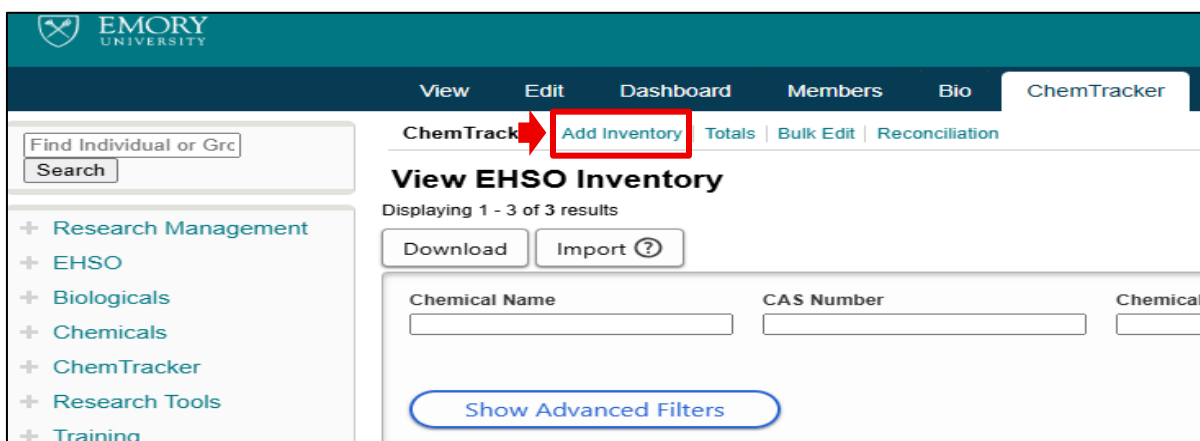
EMORY UNIVERSITY

View | Edit | Dashboard | Members | Bio | ChemTracker

Find Individual or Grc
Search

ChemTrack Add Inventory | Totals | Bulk Edit | Reconciliation

View EHSO Inventory

Displaying 1 - 3 of 3 results

Download
Import ?

+ Research Management
+ EHSO
+ Biologicals
+ Chemicals
+ ChemTracker
+ Research Tools
+ Training

Chemical Name
CAS Number
Chemica

Show Advanced Filters